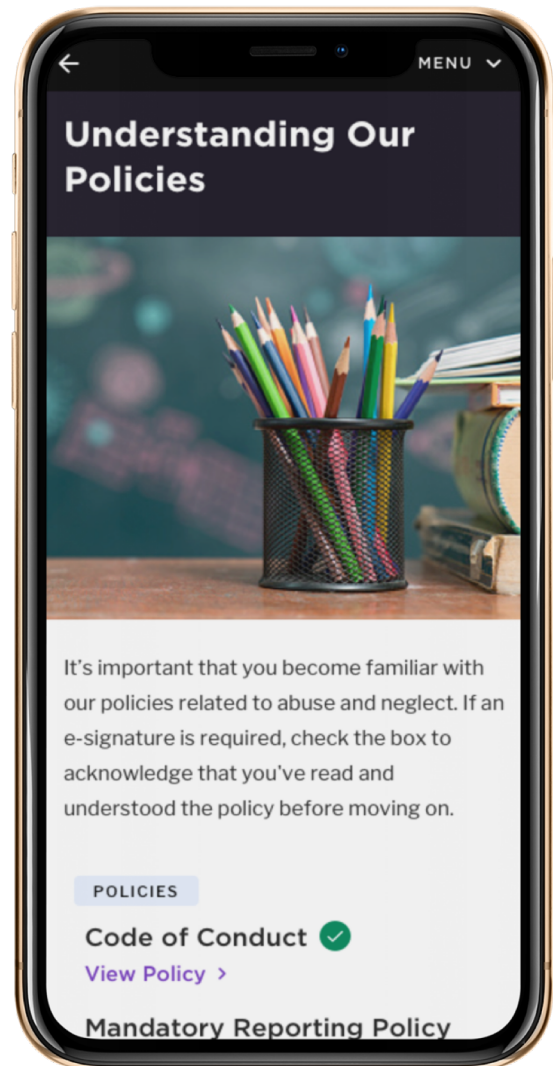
MENU

Understanding Our Policies

It's important that you become familiar with our policies related to abuse and neglect. If an e-signature is required, check the box to acknowledge that you've read and understood the policy before moving on.

POLICIES

Code of Conduct

View Policy >

Mandatory Reporting Policy